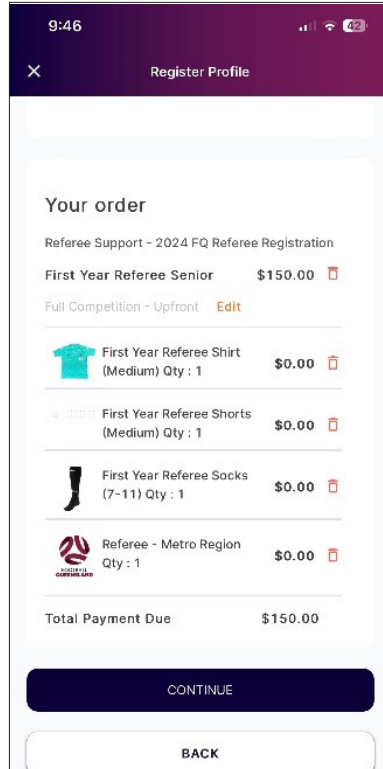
9:46

42

×

Register Profile

Your order

Referee Support - 2024 FQ Referee Registration

First Year Referee Senior $150.00

Full Competition - Upfront Edit

First Year Referee Shirt (Medium) Qty : 1 $0.00

First Year Referee Shorts (Medium) Qty : 1 $0.00

First Year Referee Socks (7-11) Qty : 1 $0.00

Referee - Metro Region Qty : 1 $0.00

FOOTBALL QUEENSLAND

Total Payment Due $150.00

CONTINUE

BACK